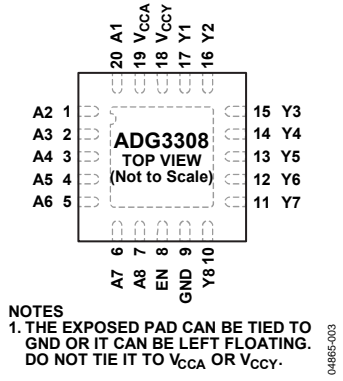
20 A1
19 $V_{CCA}$
18 $V_{CCY}$
17 Y1
16 Y2

A2 1
A3 2
A4 3
A5 4
A6 5

ADG3308
TOP VIEW
(Not to Scale)

15 Y3
14 Y4
13 Y5
12 Y6
11 Y7

A7 6
A8 7
EN 8
GND 9
Y8 10

NOTES
1. THE EXPOSED PAD CAN BE TIED TO GND OR IT CAN BE LEFT FLOATING. DO NOT TIE IT TO $V_{CCA}$ OR $V_{CCY}$.

04865-003